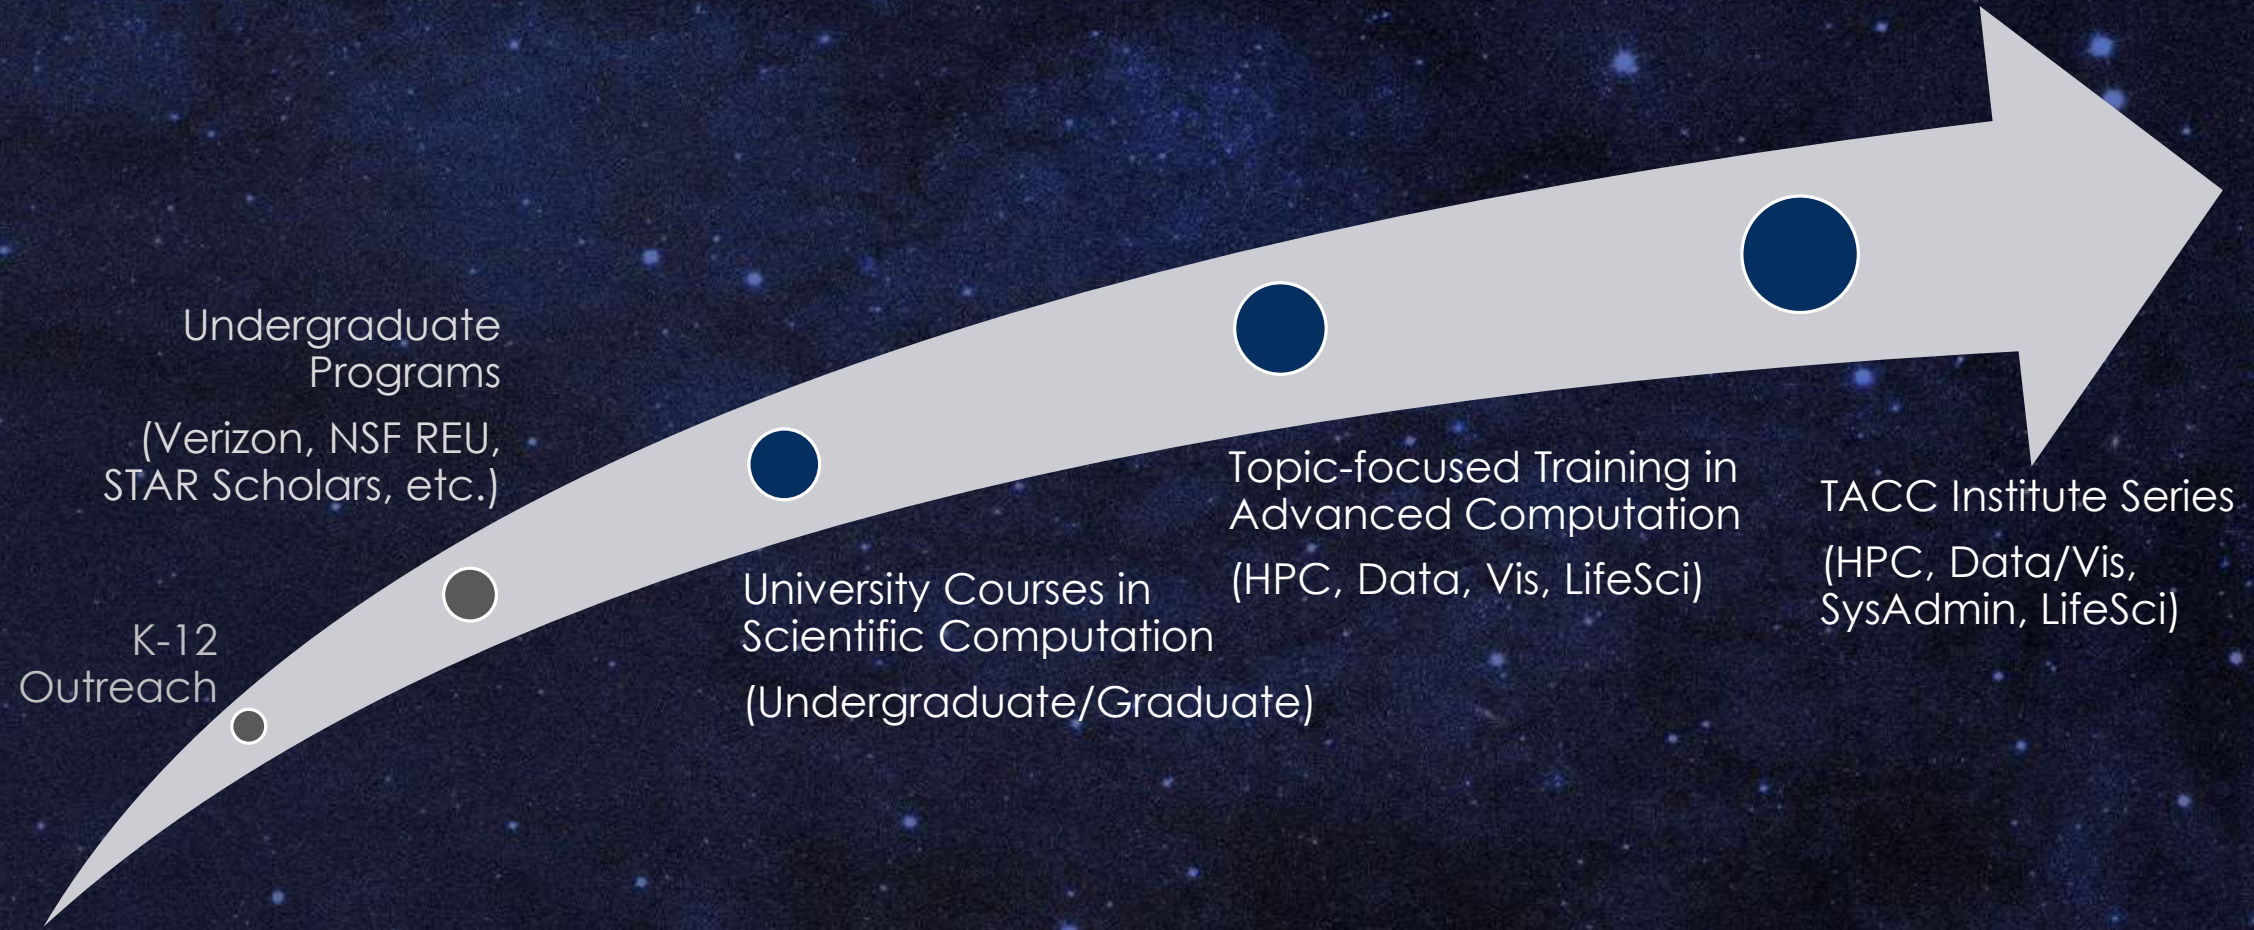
K-12 Outreach

Undergraduate Programs

(Verizon, NSF REU, STAR Scholars, etc.)

University Courses in Scientific Computation

(Undergraduate/Graduate)

Topic-focused Training in Advanced Computation

(HPC, Data, Vis, LifeSci)

TACC Institute Series

(HPC, Data/Vis, SysAdmin, LifeSci)